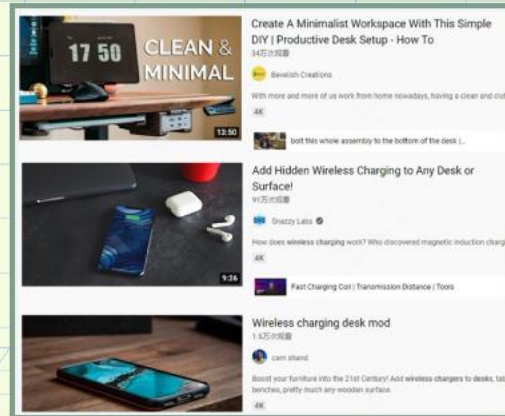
17 50 CLEAN & MINIMAL

13:50

Create A Minimalist Workspace With This Simple DIY | Productive Desk Setup - How To

34万次观看

Bevelish Creations

With more and more of us work from home nowadays, having a clean and clu

4K

bolt this whole assembly to the bottom of the desk |...

9:26

Add Hidden Wireless Charging to Any Desk or Surface!

91万次观看

Snazzy Labs

How does wireless charging work? Who discovered magnetic induction charg

4K

Fast Charging Coil | Transmission Distance | Tools

Wireless charging desk mod

1.6万次观看

cam sland

Boost your furniture into the 21st Century! Add wireless chargers to desks, ta benches, pretty much any wooden surface.

4K